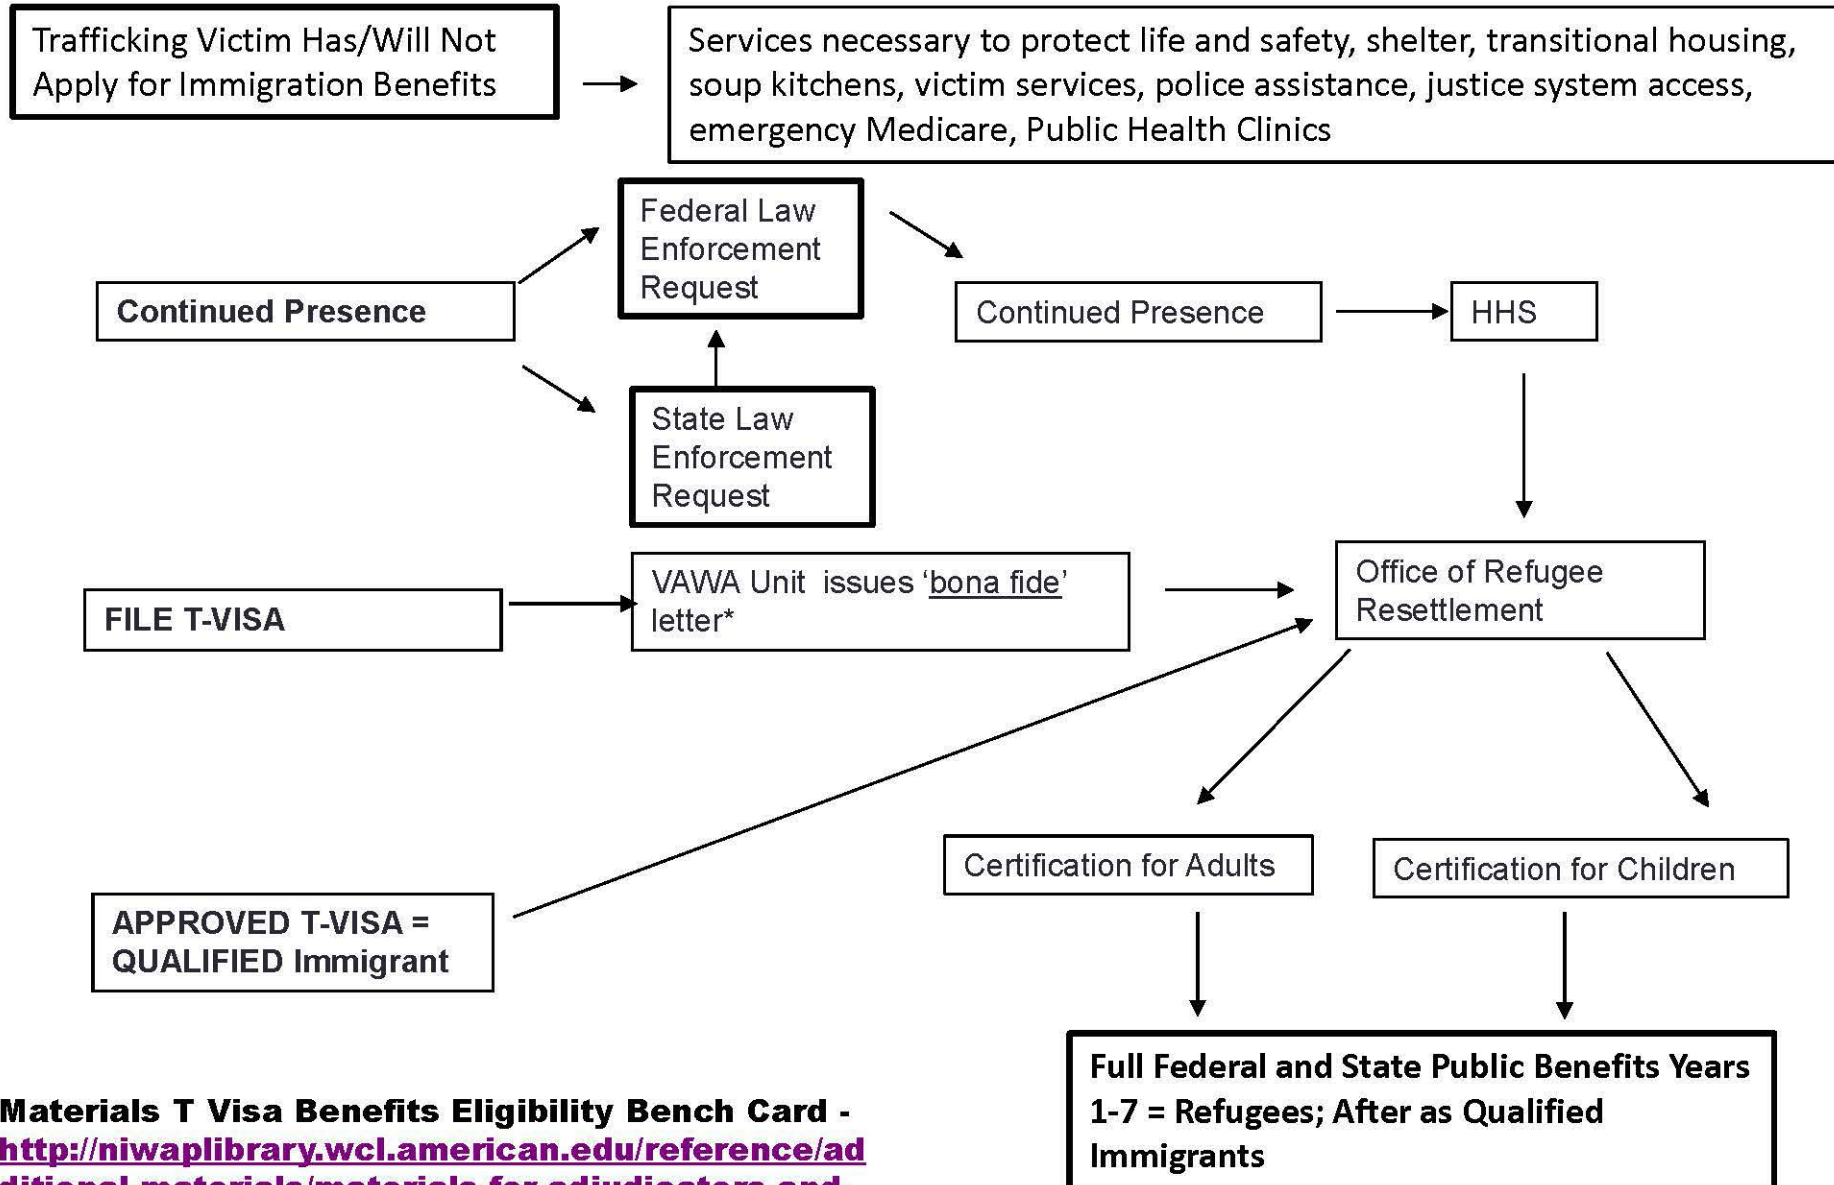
Trafficking Victim Has/Will Not Apply for Immigration Benefits

Services necessary to protect life and safety, shelter, transitional housing, soup kitchens, victim services, police assistance, justice system access, emergency Medicare, Public Health Clinics

Continued Presence

Federal Law Enforcement Request

State Law Enforcement Request

Continued Presence

HHS

FILE T-VISA

VAWA Unit issues 'bona fide' letter*

Office of Refugee Resettlement

Certification for Adults

Certification for Children

APPROVED T-VISA = QUALIFIED Immigrant

Full Federal and State Public Benefits Years 1-7 = Refugees; After as Qualified Immigrants

Materials T Visa Benefits Eligibility Bench Card - http://niwaplibrary.wcl.american.edu/reference/ad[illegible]